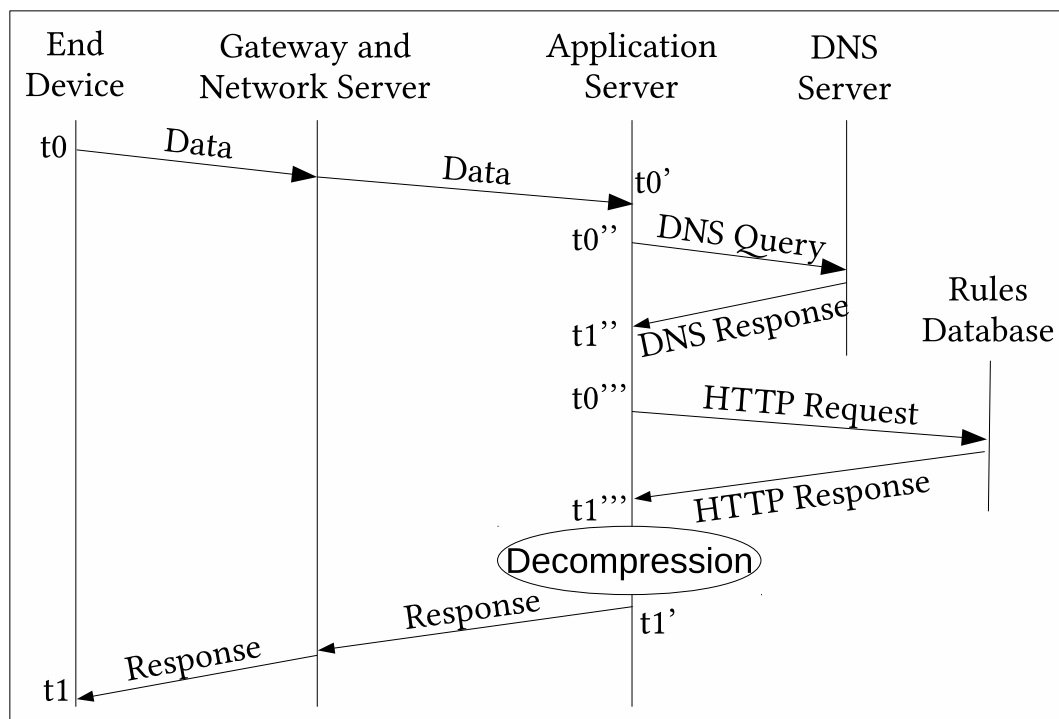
End Device

Gateway and Network Server

Application Server

DNS Server

t0

Data

Data

t0'

t0''

DNS Query

Rules Database

t1''

DNS Response

t0'''

HTTP Request

t1'''

HTTP Response

Decompression

Response

t1'

Response

t1